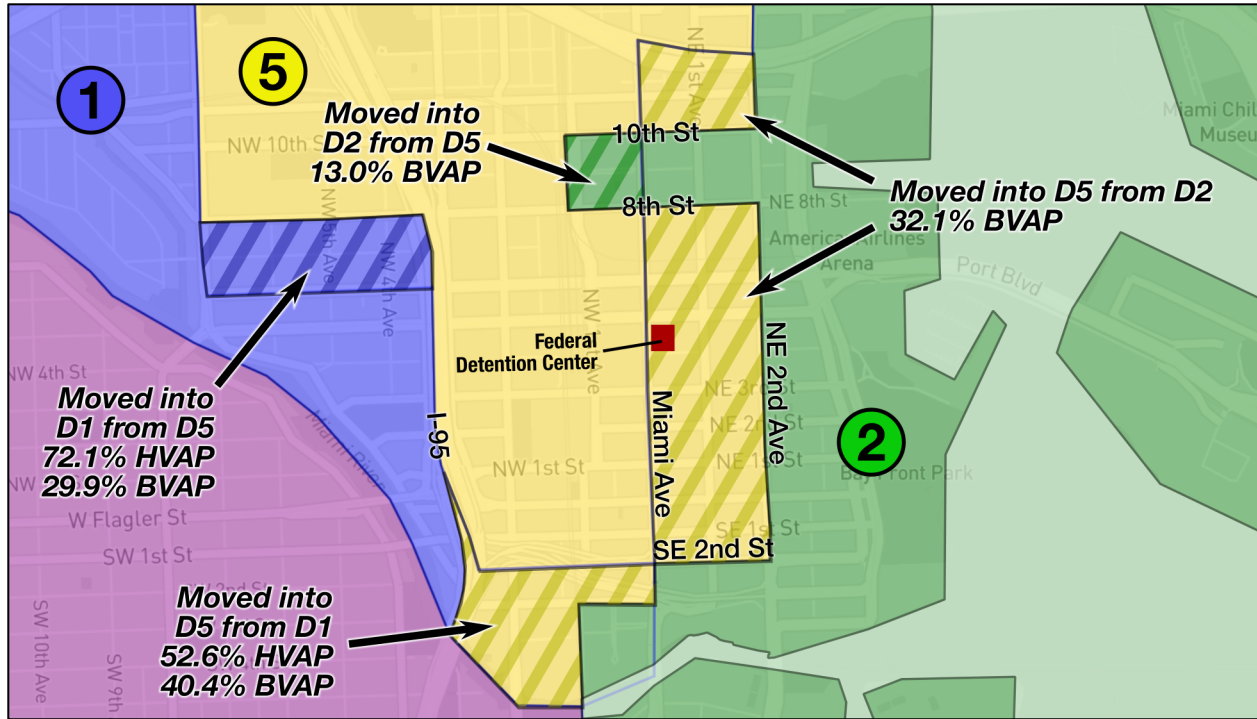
5

1

Moved into D2 from D5 13.0% BVAP

10th St

8th St

Moved into D5 from D2 32.1% BVAP

NE 1st Ave

Miami Chil Museu

NW 10th St

NE 8th St

American Airlines Arena

Port Blvd

NW 5th Ave

NW 4th Ave

NW Ave

Federal Detention Center

NE 2nd Ave

NW 4th St

Moved into D1 from D5 72.1% HVAP 29.9% BVAP

Miami River

I-95

Miami Ave

NE 3rd St

NE 2nd St

NE 1st St

2

Bayfront Park

NW 1st St

W Flagler St

SW 1st St

SE 1st St

SE 2nd St

2nd St

SW 10th Ave

SW 9th Ave

Moved into D5 from D1 52.6% HVAP 40.4% BVAP